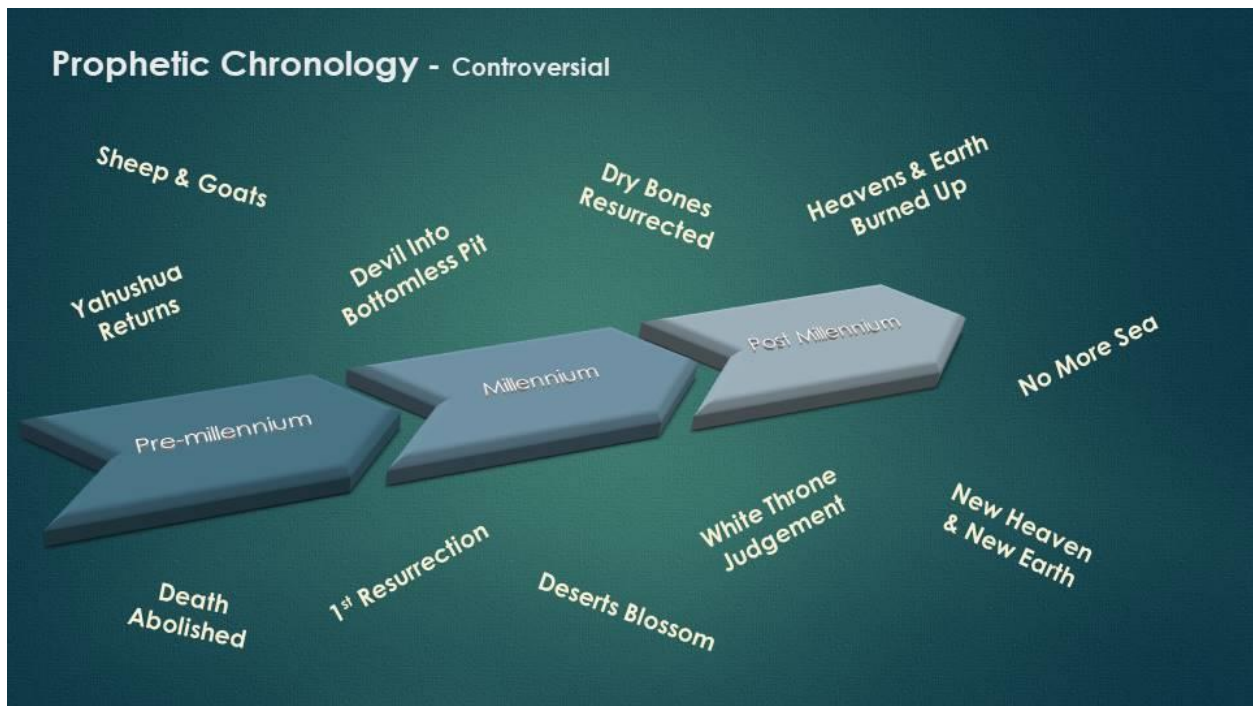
Prophetic Chronology - Controversial

Sheep & Goats

Dry Bones Resurrected

Heavens & Earth Burned Up

Yahushua Returns

Devil Into Bottomless Pit

Post Millennium

Millennium

No More Sea

Pre-millennium

White Throne Judgement

New Heaven & New Earth

Death Abolished

1$^{st}$ Resurrection

Deserts Blossom